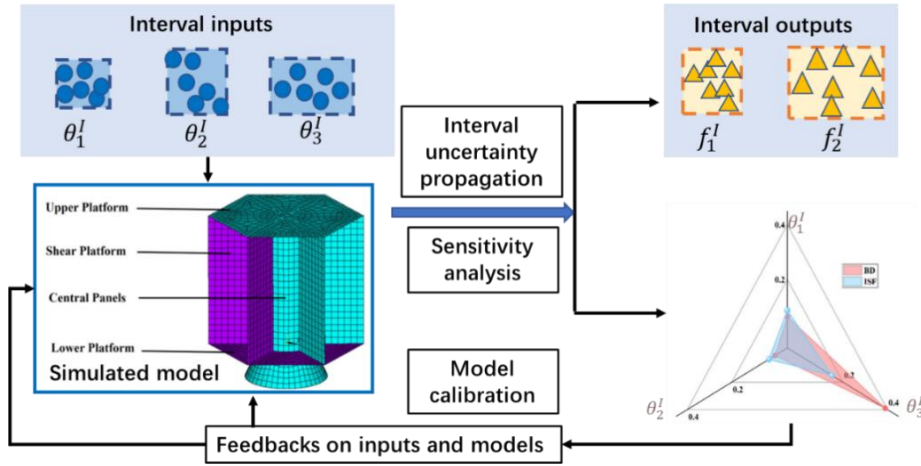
Interval inputs

$\theta_1^I$ $\theta_2^I$ $\theta_3^I$

Interval outputs

$f_1^I$ $f_2^I$

Upper Platform

Shear Platform

Central Panels

Lower Platform

Simulated model

Interval uncertainty propagation

Sensitivity analysis

Model calibration

$\theta_1^I$

0.4

0.2

BD

ISF

0.2

0.2

0.4

0.4

$\theta_2^I$

$\theta_3^I$

Feedbacks on inputs and models